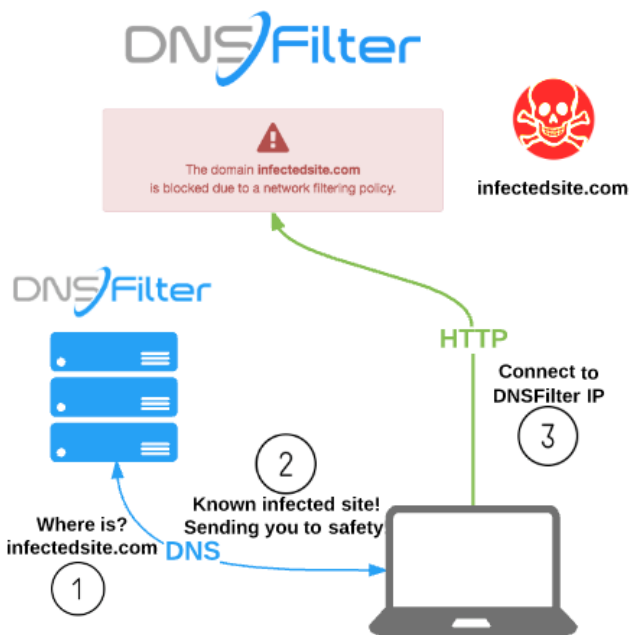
DNSFilter

The domain **infectedsite.com** is blocked due to a network filtering policy.

infectedsite.com

DNSFilter

HTTP

Connect to DNSFilter IP

3

2

Known infected site! Sending you to safety

Where is? infectedsite.com

DNS

1